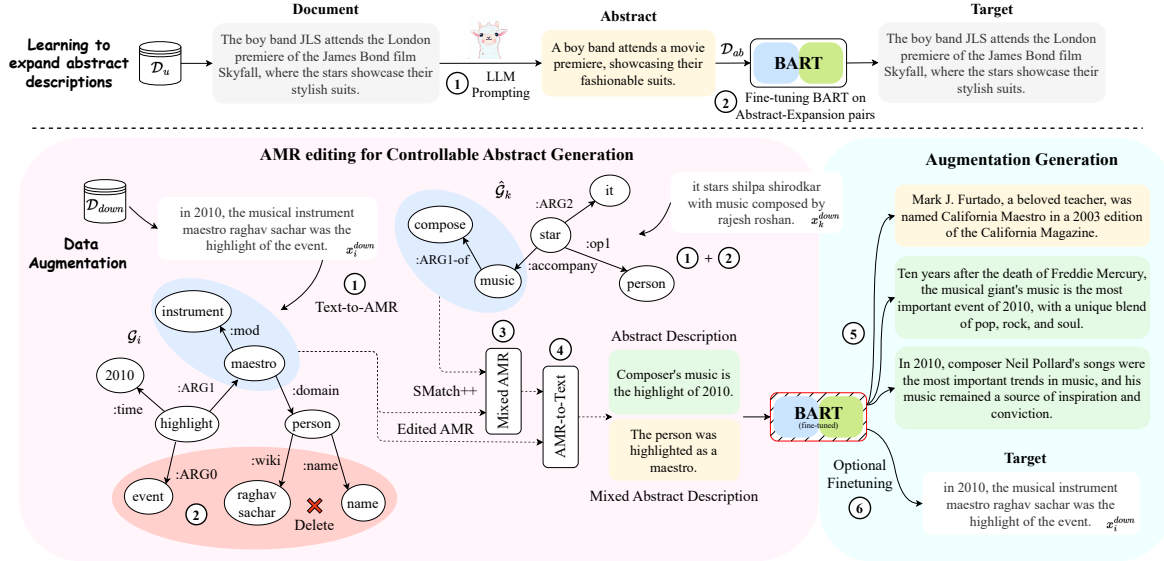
Learning to expand abstract descriptions

$\mathcal{D}_u$

Document

The boy band JLS attends the London premiere of the James Bond film Skyfall, where the stars showcase their stylish suits.

1 LLM Prompting

Abstract

A boy band attends a movie premiere, showcasing their fashionable suits.

$\mathcal{D}_{ab}$

BART

2 Fine-tuning BART on Abstract-Expansion pairs

Target

The boy band JLS attends the London premiere of the James Bond film Skyfall, where the stars showcase their stylish suits.

AMR editing for Controllable Abstract Generation

$\mathcal{D}_{down}$

Data Augmentation

in 2010, the musical instrument maestro raghav sachar was the highlight of the event. $x_i^{down}$

1 Text-to-AMR

$\mathcal{G}_i$

instrument

:mod

maestro

2010

:ARG1

:domain

:time

highlight

person

:ARG0

:wiki

:name

event

raghav sachar

name

2

Delete

$\hat{\mathcal{G}}_k$

:ARG2

it

compose

star

:op1

:ARG1-of

music

:accompany

person

it stars shilpa shirodkar with music composed by rajesh roshan. $x_k^{down}$

1 + 2

3

SMatch++

Mixed AMR

Edited AMR

4

AMR-to-Text

Abstract Description

Composer's music is the highlight of 2010.

The person was highlighted as a maestro.

Mixed Abstract Description

BART (fine-tuned)

Optional Finetuning

5

6

Augmentation Generation

Mark J. Furtado, a beloved teacher, was named California Maestro in a 2003 edition of the California Magazine.

Ten years after the death of Freddie Mercury, the musical giant's music is the most important event of 2010, with a unique blend of pop, rock, and soul.

In 2010, composer Neil Pollard's songs were the most important trends in music, and his music remained a source of inspiration and conviction.

Target

in 2010, the musical instrument maestro raghav sachar was the highlight of the event. $x_i^{down}$